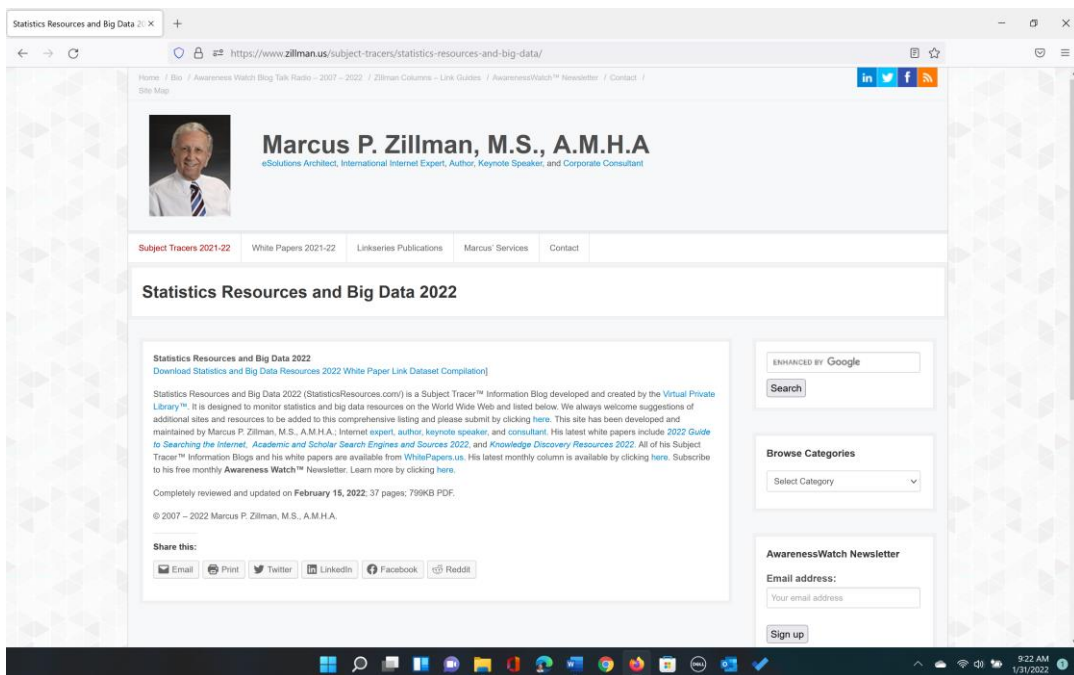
Statistics Resources and Big Data 20 ×

https://www.zillman.us/subject-tracers/statistics-resources-and-big-data/

Home / Bio / Awareness Watch Blog Talk Radio – 2007 – 2022 / Zillman Columns – Link Guides / AwarenessWatch™ Newsletter / Contact / Site Map

Marcus P. Zillman, M.S., A.M.H.A

eSolutions Architect, International Internet Expert, Author, Keynote Speaker, and Corporate Consultant

Subject Tracers 2021-22 | White Papers 2021-22 | Linkseries Publications | Marcus' Services | Contact

Statistics Resources and Big Data 2022

Statistics Resources and Big Data 2022

Download Statistics and Big Data Resources 2022 White Paper Link Dataset Compilation]

Statistics Resources and Big Data 2022 (StatisticsResources.com/) is a Subject Tracer™ Information Blog developed and created by the Virtual Private Library™. It is designed to monitor statistics and big data resources on the World Wide Web and listed below. We always welcome suggestions of additional sites and resources to be added to this comprehensive listing and please submit by clicking here. This site has been developed and maintained by Marcus P. Zillman, M.S., A.M.H.A.; Internet expert, author, keynote speaker, and consultant. His latest white papers include 2022 Guide to Searching the Internet, Academic and Scholar Search Engines and Sources 2022, and Knowledge Discovery Resources 2022. All of his Subject Tracer™ Information Blogs and his white papers are available from WhitePapers.us. His latest monthly column is available by clicking here. Subscribe to his free monthly Awareness Watch™ Newsletter. Learn more by clicking here.

Completely reviewed and updated on February 15, 2022; 37 pages; 799KB PDF.

© 2007 – 2022 Marcus P. Zillman, M.S., A.M.H.A.

Share this:

Email | Print | Twitter | LinkedIn | Facebook | Reddit

ENHANCED BY Google

Search

Browse Categories

Select Category

AwarenessWatch Newsletter

Email address:

Your email address

Sign up

9:22 AM
1/31/2022